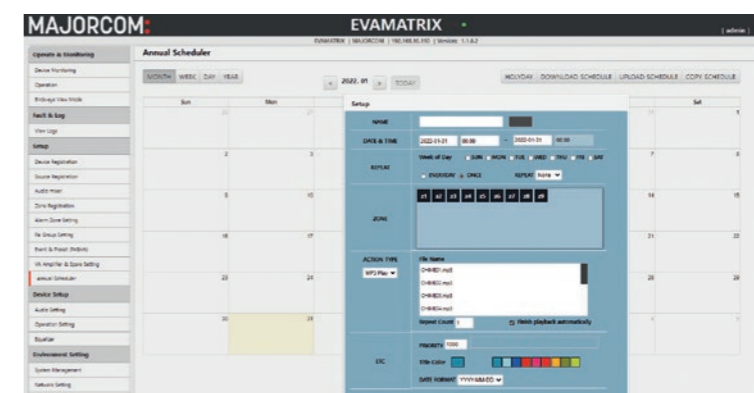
MAJORCOM

EVAMATRIX

EVAMATRIX | MAJORCOM | 192.168.10.110 | Version: 1.1.6.2

[ admin ]

Operate & Monitoring

Device Monitoring

Operation

Birdseye View Mode

Fault & Log

View Logs

Setup

Device Registration

Source Registration

Audio mixer

Zone Registration

Alarm Zone Setting

Pa Group Setting

Event & Preset (Reboot)

VA Amplifier & Spare Setting

Annual Scheduler

Device Setup

Audio Setting

Operation Setting

Equalizer

Environment Setting

System Management

Network Setting

Annual Scheduler

MONTH WEEK DAY YEAR

2022. 01

TODAY

HOLIDAY DOWNLOAD SCHEDULE UPLOAD SCHEDULE COPY SCHEDULE

| Sun | Mon | | | | | Sat |
|---|---|---|---|---|---|---|
| 26 | 27 | | | | 31 | 1 |
| 2 | 3 | | | | 7 | 8 |
| 9 | 10 | | | | 14 | 15 |
| 16 | 17 | | | | 21 | 22 |
| 23 | 24 | | | | 28 | 29 |
| 30 | 31 | | | | 4 | 5 |

Setup

NAME

DATE & TIME 2022-01-31 00:00 ~ 2022-01-31 00:00

REPEAT Week of Day SUN MON TUE WED THU FRI SAT

EVERYDAY ONCE REPEAT None

ZONE Z1 Z2 Z3 Z4 Z5 Z6 Z7 Z8 Z9

ACTION TYPE MP3 Play

File Name

CHIME01.mp3

CHIME02.mp3

CHIME03.mp3

CHIME04.mp3

Repeat Count 1

Finish playback automatically

ETC

PRIORITY 1000

Title Color

DATE FORMAT YYYY-MM-DD